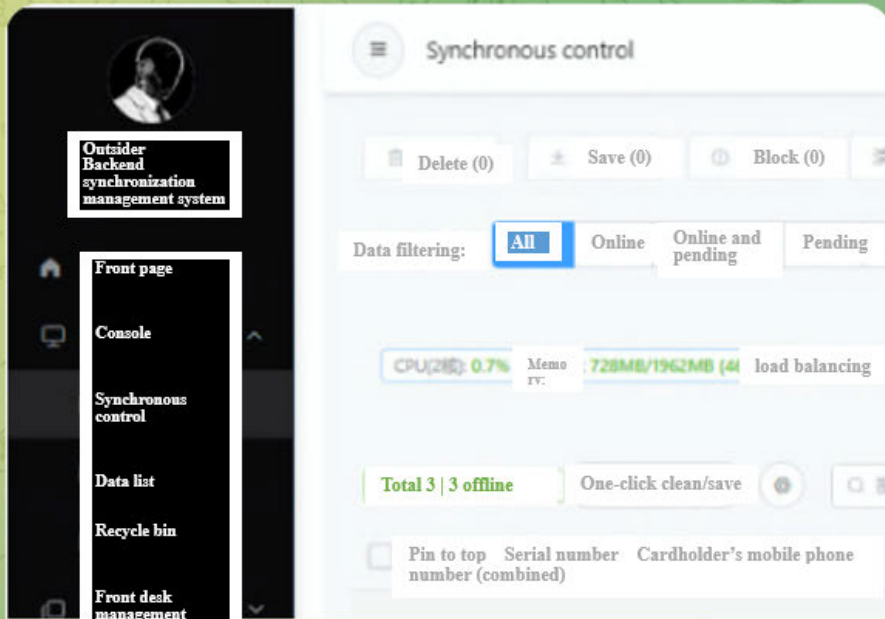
Synchronous control

Outsider Backend synchronization management system

Front page

Console

Synchronous control

Data list

Recycle bin

Front desk management

Delete (0)

Save (0)

Block (0)

Data filtering:

All

Online

Online and pending

Pending

CPU(2核): 0.7%

Memory:

728MB/1962MB (4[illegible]

load balancing

Total 3 | 3 offline

One-click clean/save

Pin to top

Serial number

Cardholder's mobile phone number (combined)